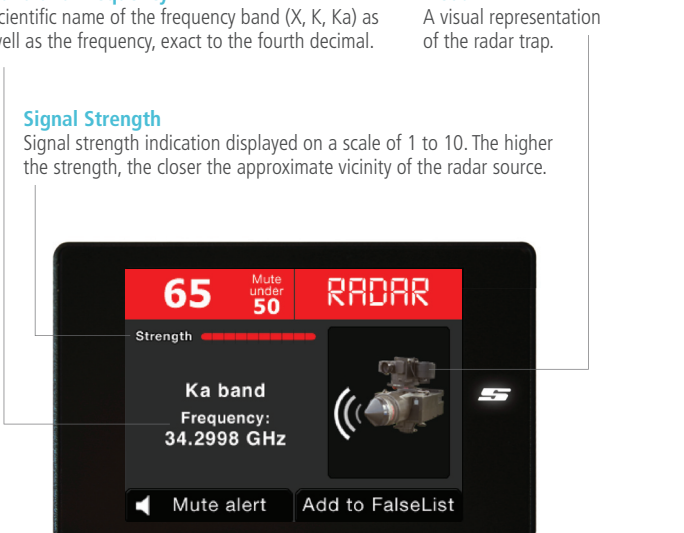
cientific name of the frequency band (X, K, Ka) as vell as the frequency, exact to the fourth decimal.

A visual representation of the radar trap.

Signal Strength
Signal strength indication displayed on a scale of 1 to 10. The higher the strength, the closer the approximate vicinity of the radar source.

65 Mute under 50 RADAR

Strength

Ka band
Frequency:
34.2998 GHz

Mute alert
Add to FalseList